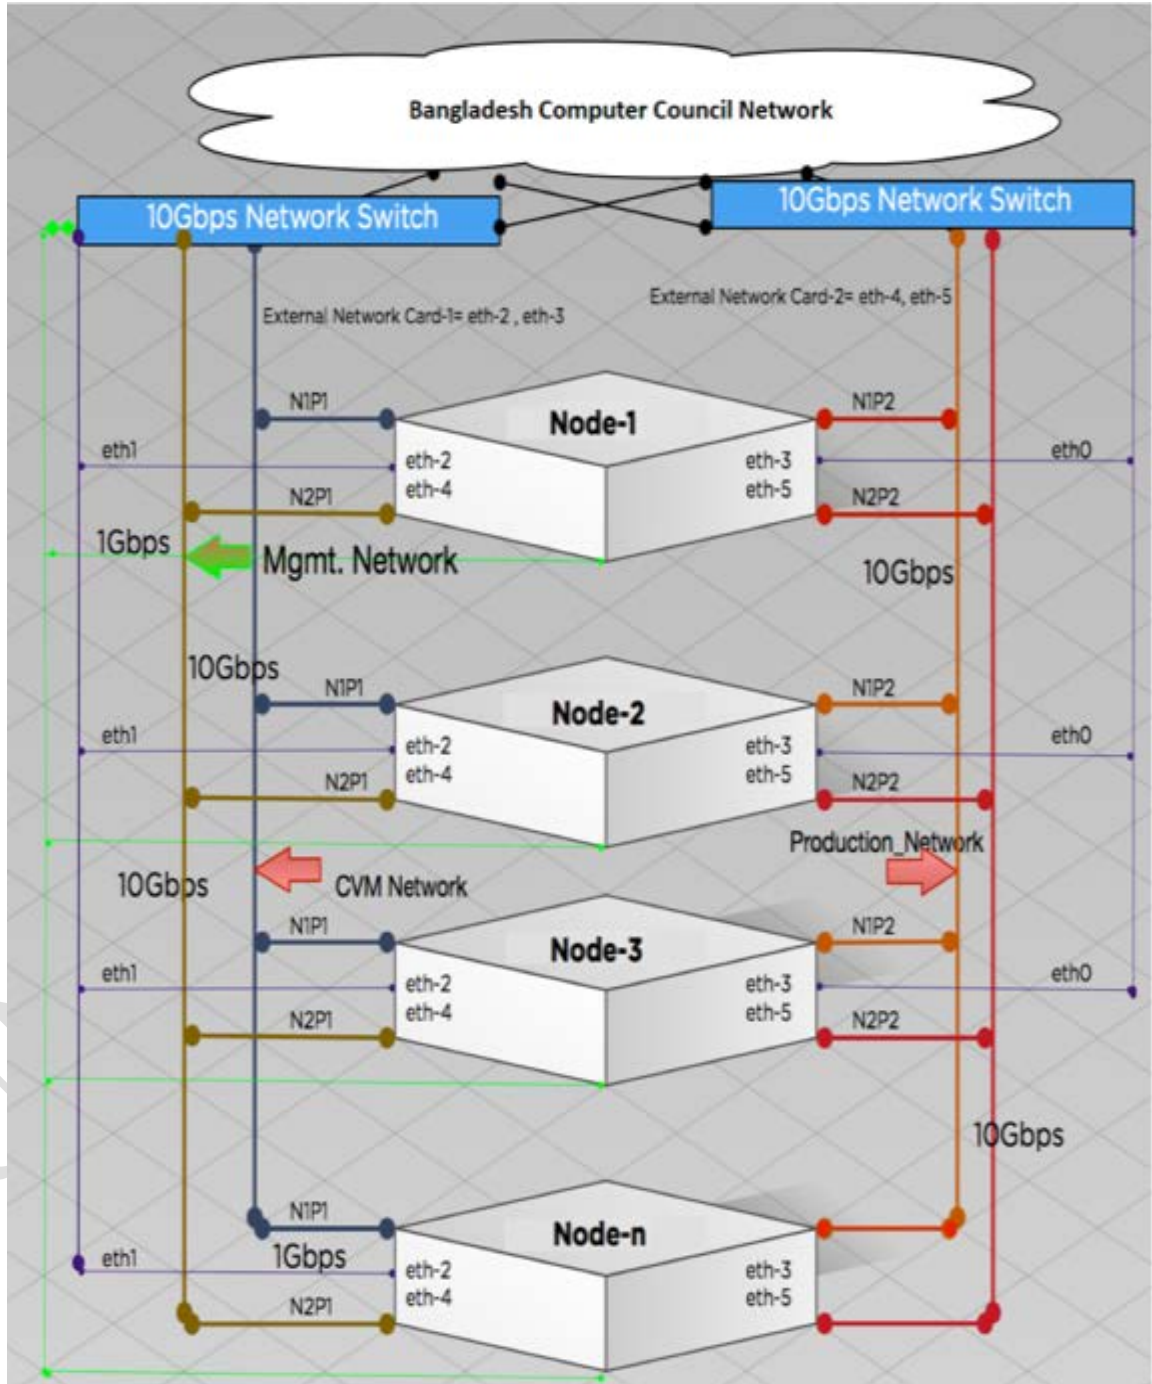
Bangladesh Computer Council Network

10Gbps Network Switch

10Gbps Network Switch

External Network Card-1= eth-2 , eth-3

External Network Card-2= eth-4, eth-5

N1P1
Node-1
N1P2
eth1
eth-2
eth-4
eth-3
eth-5
eth0
N2P1
N2P2
1Gbps
Mgmt. Network
10Gbps

10Gbps
N1P1
Node-2
N1P2
eth1
eth-2
eth-4
eth-3
eth-5
eth0
N2P1
N2P2

Production_Network
10Gbps
CVM Network

N1P1
Node-3
N1P2
eth1
eth-2
eth-4
eth-3
eth-5
eth0
N2P1
N2P2

10Gbps

N1P1
Node-n
eth1
1Gbps
eth-2
eth-4
eth-3
eth-5
N2P1